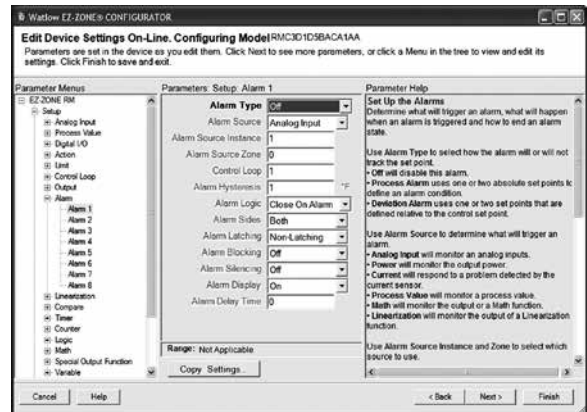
Watlow EZ-ZONE® CONFIGURATOR

Edit Device Settings On-Line. Configuring Model RMC3D1D5BACA1AA

Parameters are set in the device as you edit them. Click Next to see more parameters, or click a Menu in the tree to view and edit its settings. Click Finish to save and exit.

Parameter Menus

EZ-ZONE RM
Setup
Analog Input
Process Value
Digital I/O
Action
Limit
Control Loop
Output
Alarm
Alarm 1
Alarm 2
Alarm 3
Alarm 4
Alarm 5
Alarm 6
Alarm 7
Alarm 8
Linearization
Compare
Timer
Counter
Logic
Math
Special Output Function
Variable

Parameters: Setup: Alarm 1

| | |
|---|---|
| Alarm Type | Off |
| Alarm Source | Analog Input |
| Alarm Source Instance | 1 |
| Alarm Source Zone | 0 |
| Control Loop | 1 |
| Alarm Hysteresis | 1 °F |
| Alarm Logic | Close On Alarm |
| Alarm Sides | Both |
| Alarm Latching | Non-Latching |
| Alarm Blocking | Off |
| Alarm Silencing | Off |
| Alarm Display | On |
| Alarm Delay Time | 0 |

Range: Not Applicable

Copy Settings...

Parameter Help

Set Up the Alarms
Determine what will trigger an alarm, what will happen when an alarm is triggered and how to end an alarm state.

Use Alarm Type to select how the alarm will or will not track the set point.
• Off will disable this alarm.
• Process Alarm uses one or two absolute set points to define an alarm condition.
• Deviation Alarm uses one or two set points that are defined relative to the control set point.

Use Alarm Source to determine what will trigger an alarm.
• Analog Input will monitor an analog inputs.
• Power will monitor the output power.
• Current will respond to a problem detected by the current sensor.
• Process Value will monitor a process value.
• Math will monitor the output or a Math function.
• Linearization will monitor the output of a Linearization function.

Use Alarm Source Instance and Zone to select which source to use.

Cancel Help < Back Next > Finish